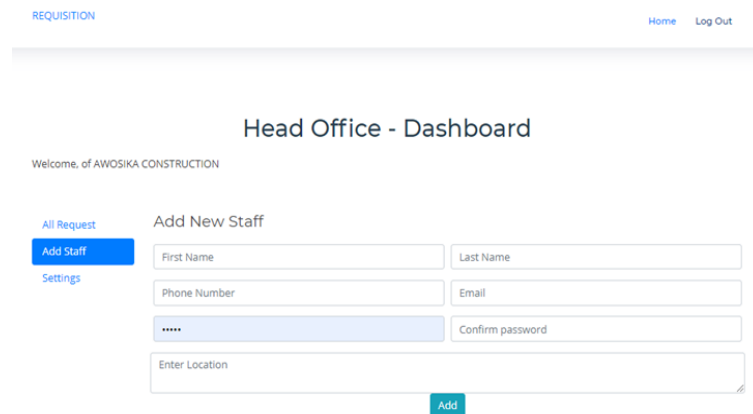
REQUISITION

Home Log Out

Head Office - Dashboard

Welcome, of AWOSIKA CONSTRUCTION

All Request
Add Staff
Settings

Add New Staff

First Name
Last Name
Phone Number
Email
•••••
Confirm password
Enter Location

Add